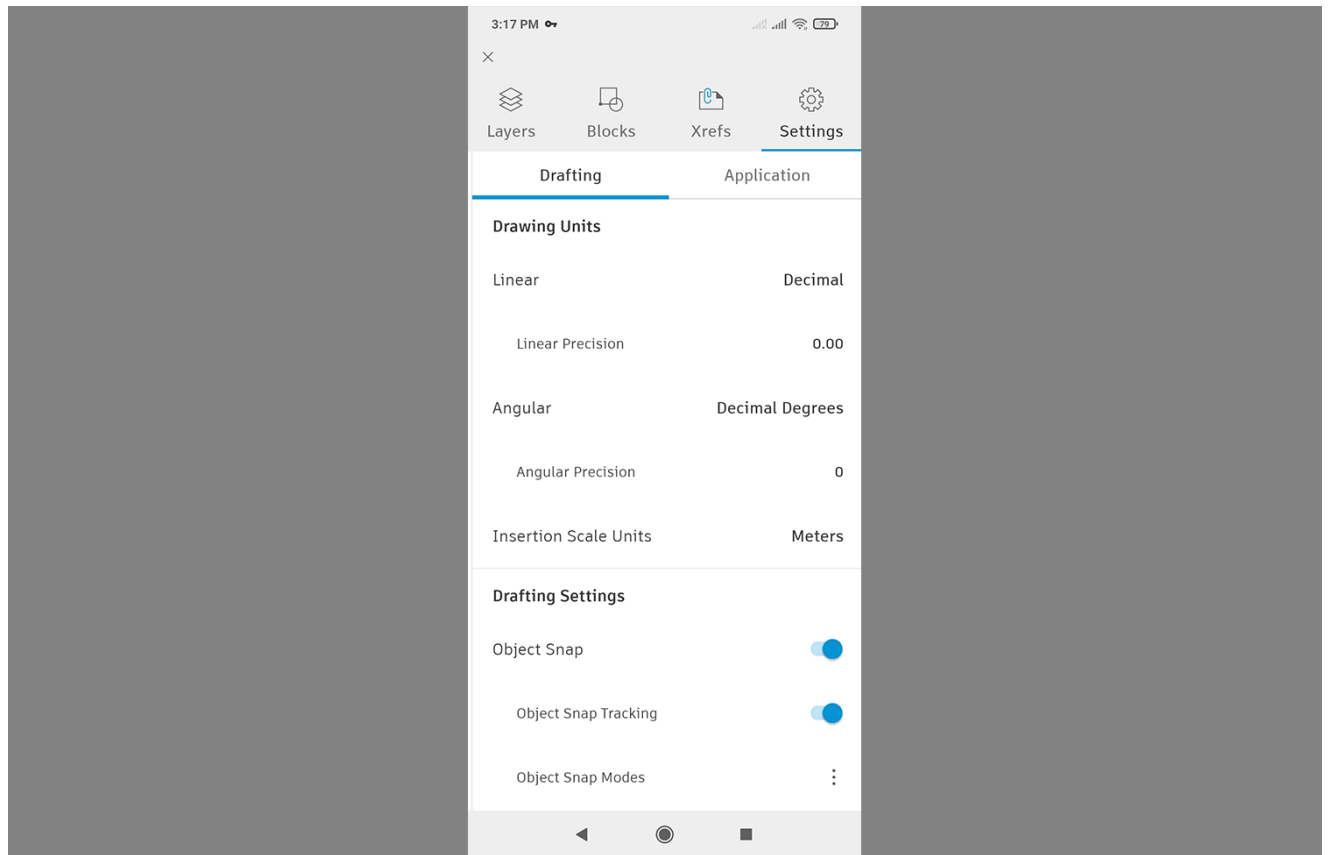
3:17 PM

79

×

Layers Blocks Xrefs Settings

Drafting Application

Drawing Units

Linear Decimal

Linear Precision 0.00

Angular Decimal Degrees

Angular Precision 0

Insertion Scale Units Meters

Drafting Settings

Object Snap

Object Snap Tracking

Object Snap Modes